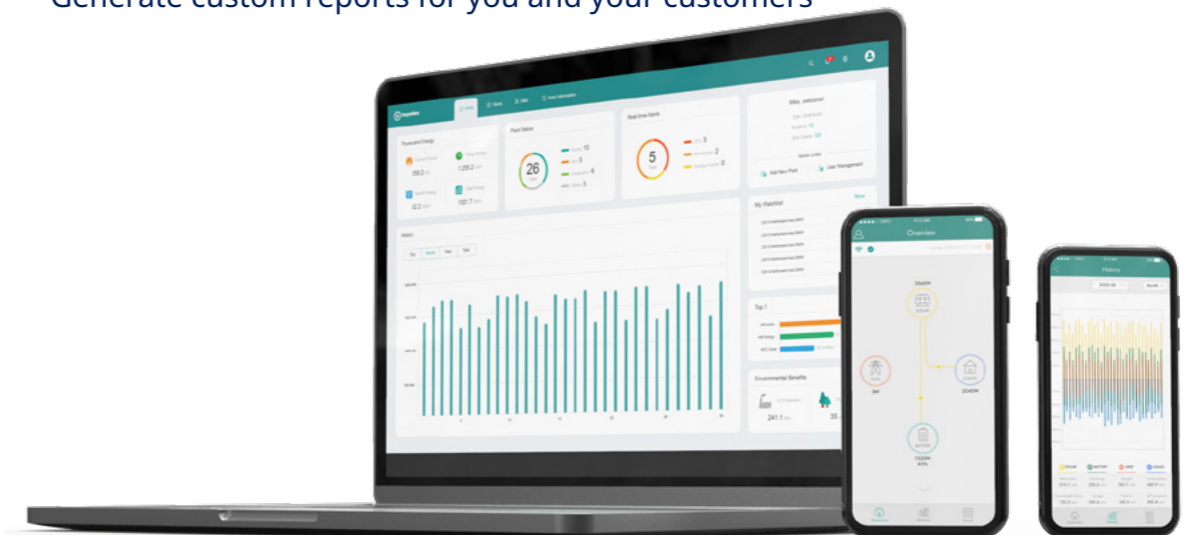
Generate custom reports for you and your customers

Home
Plants
Alarms
Device Information

Plant Status
26
10
5
6

Real time Alarm
5
3
2
0

Ellie, welcome!
Add New Plant
User Management

Forecast Energy
220.2
1,220.2
32.2
132.7

My Watchlist
More

History
Day
Month
Year
Total

Top 5

Environmental Benefits
241.1
35

Overview
3540W
0W
2040W
1320W
40%

History
2020-06
Month
SOLAR
BATTERY
GRID
LOADS